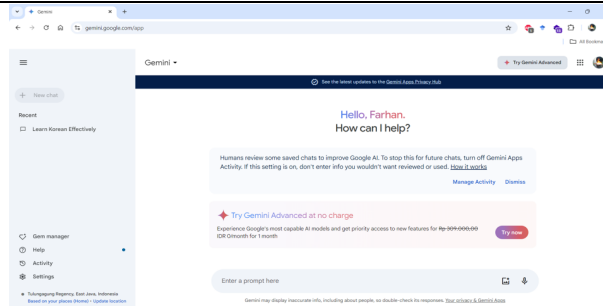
Gemini
gemini.google.com/app
All Bookmarks
Gemini
Try Gemini Advanced
See the latest updates to the Gemini Apps Privacy Hub
New chat
Recent
Learn Korean Effectively
Hello, Farhan.
How can I help?
Humans review some saved chats to improve Google AI. To stop this for future chats, turn off Gemini Apps Activity. If this setting is on, don't enter info you wouldn't want reviewed or used. How it works
Manage Activity
Dismiss
Try Gemini Advanced at no charge
Experience Google's most capable AI models and get priority access to new features for Rp 309.000,00 IDR 0/month for 1 month
Try now
Gem manager
Help
Activity
Settings
Tulungagung Regency, East Java, Indonesia
Based on your places (Home) • Update location
Enter a prompt here
Gemini may display inaccurate info, including about people, so double-check its responses. Your privacy & Gemini Apps